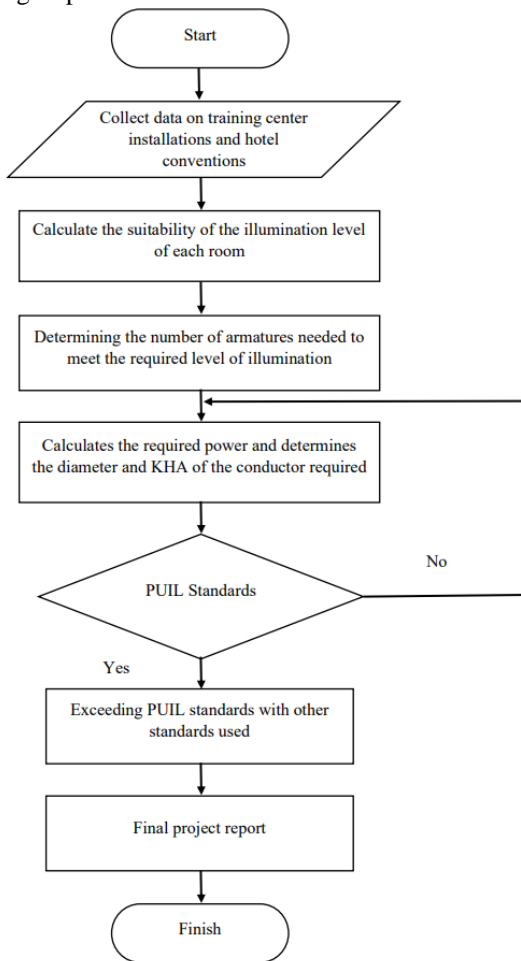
Start

Collect data on training center installations and hotel conventions

Calculate the suitability of the illumination level of each room

Determining the number of armatures needed to meet the required level of illumination

Calculates the required power and determines the diameter and KHA of the conductor required

PUIL Standards

No

Yes

Exceeding PUIL standards with other standards used

Final project report

Finish